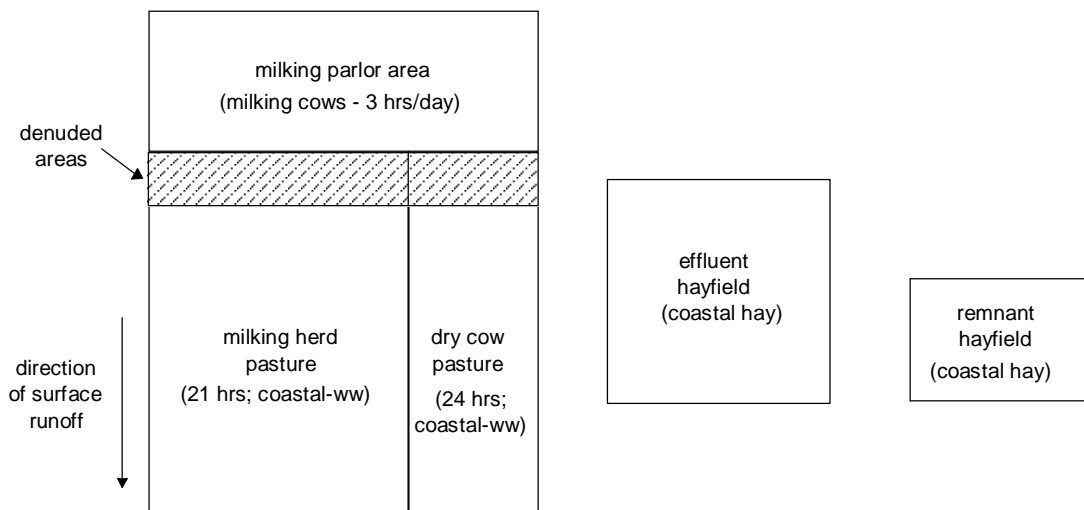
milking parlor area
(milking cows - 3 hrs/day)

denuded areas

direction of surface runoff

milking herd pasture
(21 hrs; coastal-ww)

dry cow pasture
(24 hrs; coastal-ww)

effluent hayfield
(coastal hay)

remnant hayfield
(coastal hay)